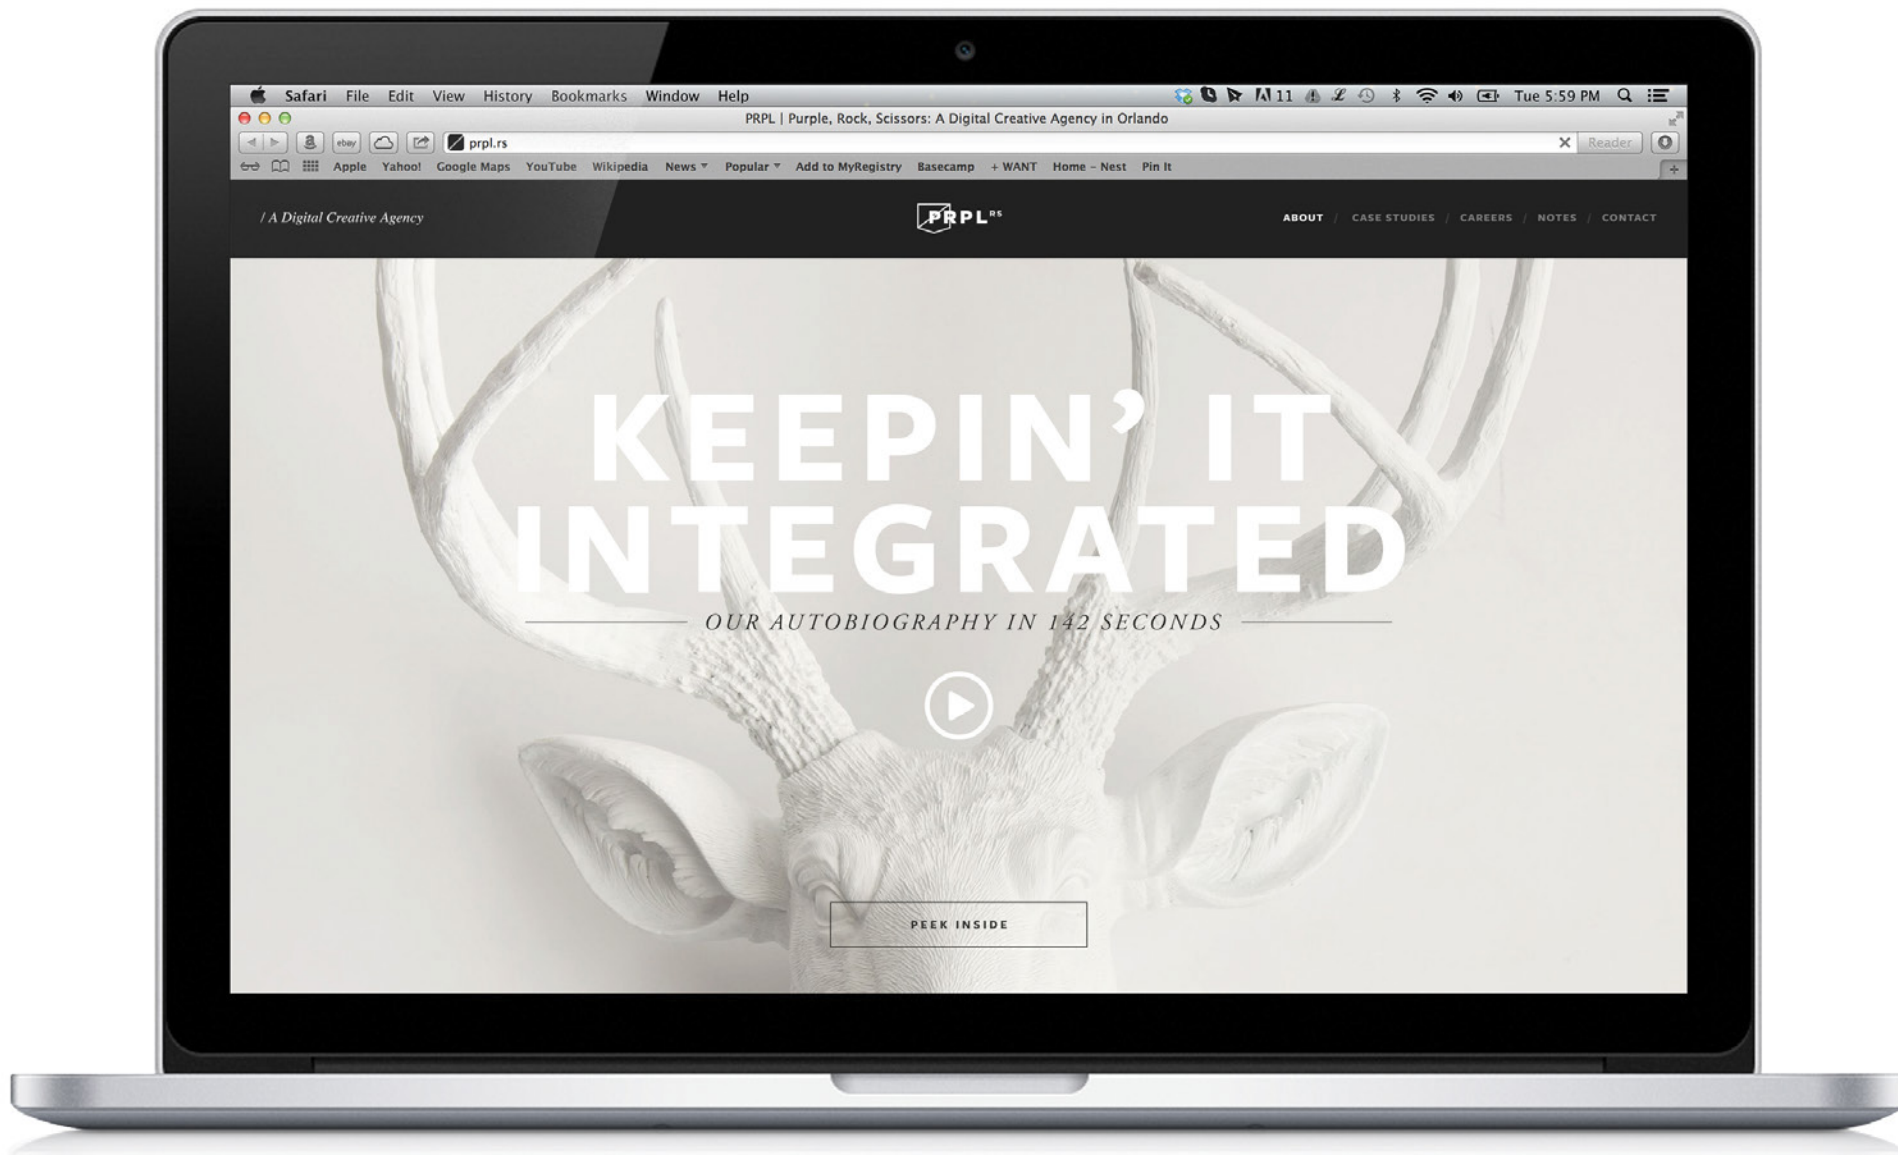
Safari File Edit View History Bookmarks Window Help

11 Tue 5:59 PM

PRPL | Purple, Rock, Scissors: A Digital Creative Agency in Orlando

ebay

prpl.rs

Reader

Apple Yahoo! Google Maps YouTube Wikipedia News ▾ Popular ▾ Add to MyRegistry Basecamp + WANT Home – Nest Pin It

/ A Digital Creative Agency

PRPL RS

ABOUT / CASE STUDIES / CAREERS / NOTES / CONTACT

KEEPIN' IT INTEGRATED

OUR AUTOBIOGRAPHY IN 142 SECONDS

PEEK INSIDE